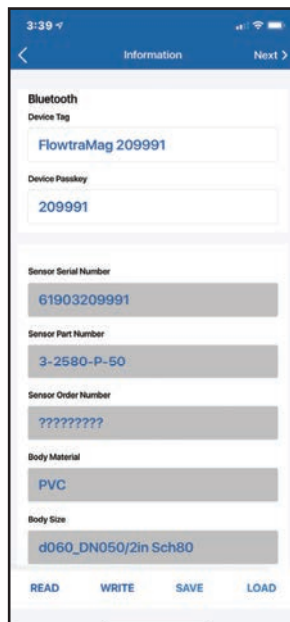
3:39
<
Information
Next >

Bluetooth
Device Tag
FlowtraMag 209991

Device Passkey
209991

Sensor Serial Number
61903209991

Sensor Part Number
3-2580-P-50

Sensor Order Number
?????????

Body Material
PVC

Body Size
d060_DN050/2in Sch80

READ WRITE SAVE LOAD